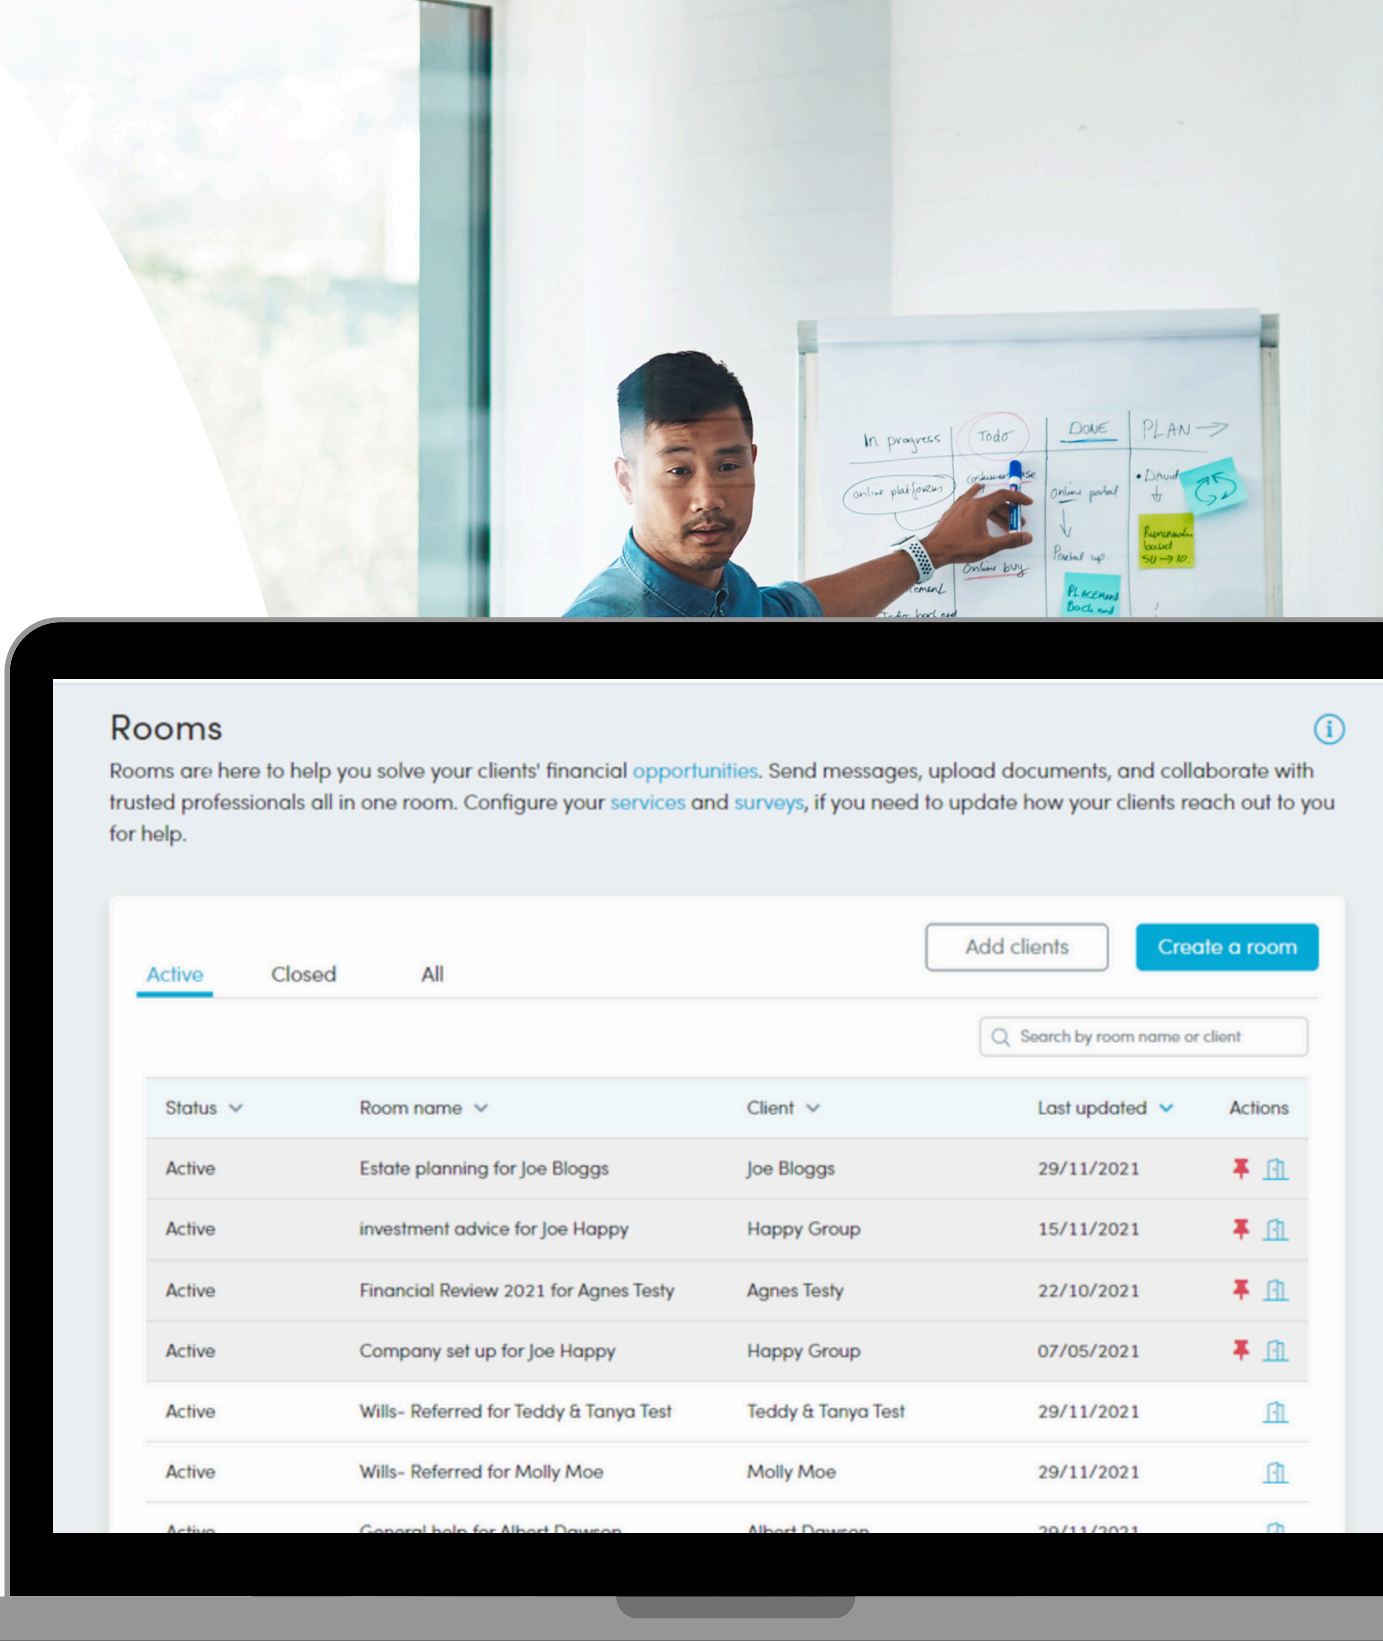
In progress | Todo | DONE | PLAN →

online platforms

Online portal

• David

Portal up

Online buy

PLACEMENT Back end

Rooms

Rooms are here to help you solve your clients' financial opportunities. Send messages, upload documents, and collaborate with trusted professionals all in one room. Configure your services and surveys, if you need to update how your clients reach out to you for help.

Add clients

Create a room

Active | Closed | All

Search by room name or client

| Status | Room name | Client | Last updated | Actions |
|---|---|---|---|---|
| Active | Estate planning for Joe Bloggs | Joe Bloggs | 29/11/2021 | |
| Active | investment advice for Joe Happy | Happy Group | 15/11/2021 | |
| Active | Financial Review 2021 for Agnes Testy | Agnes Testy | 22/10/2021 | |
| Active | Company set up for Joe Happy | Happy Group | 07/05/2021 | |
| Active | Wills- Referred for Teddy & Tanya Test | Teddy & Tanya Test | 29/11/2021 | |
| Active | Wills- Referred for Molly Moe | Molly Moe | 29/11/2021 | |
| Active | General help for Albert Dawson | Albert Dawson | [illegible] | |